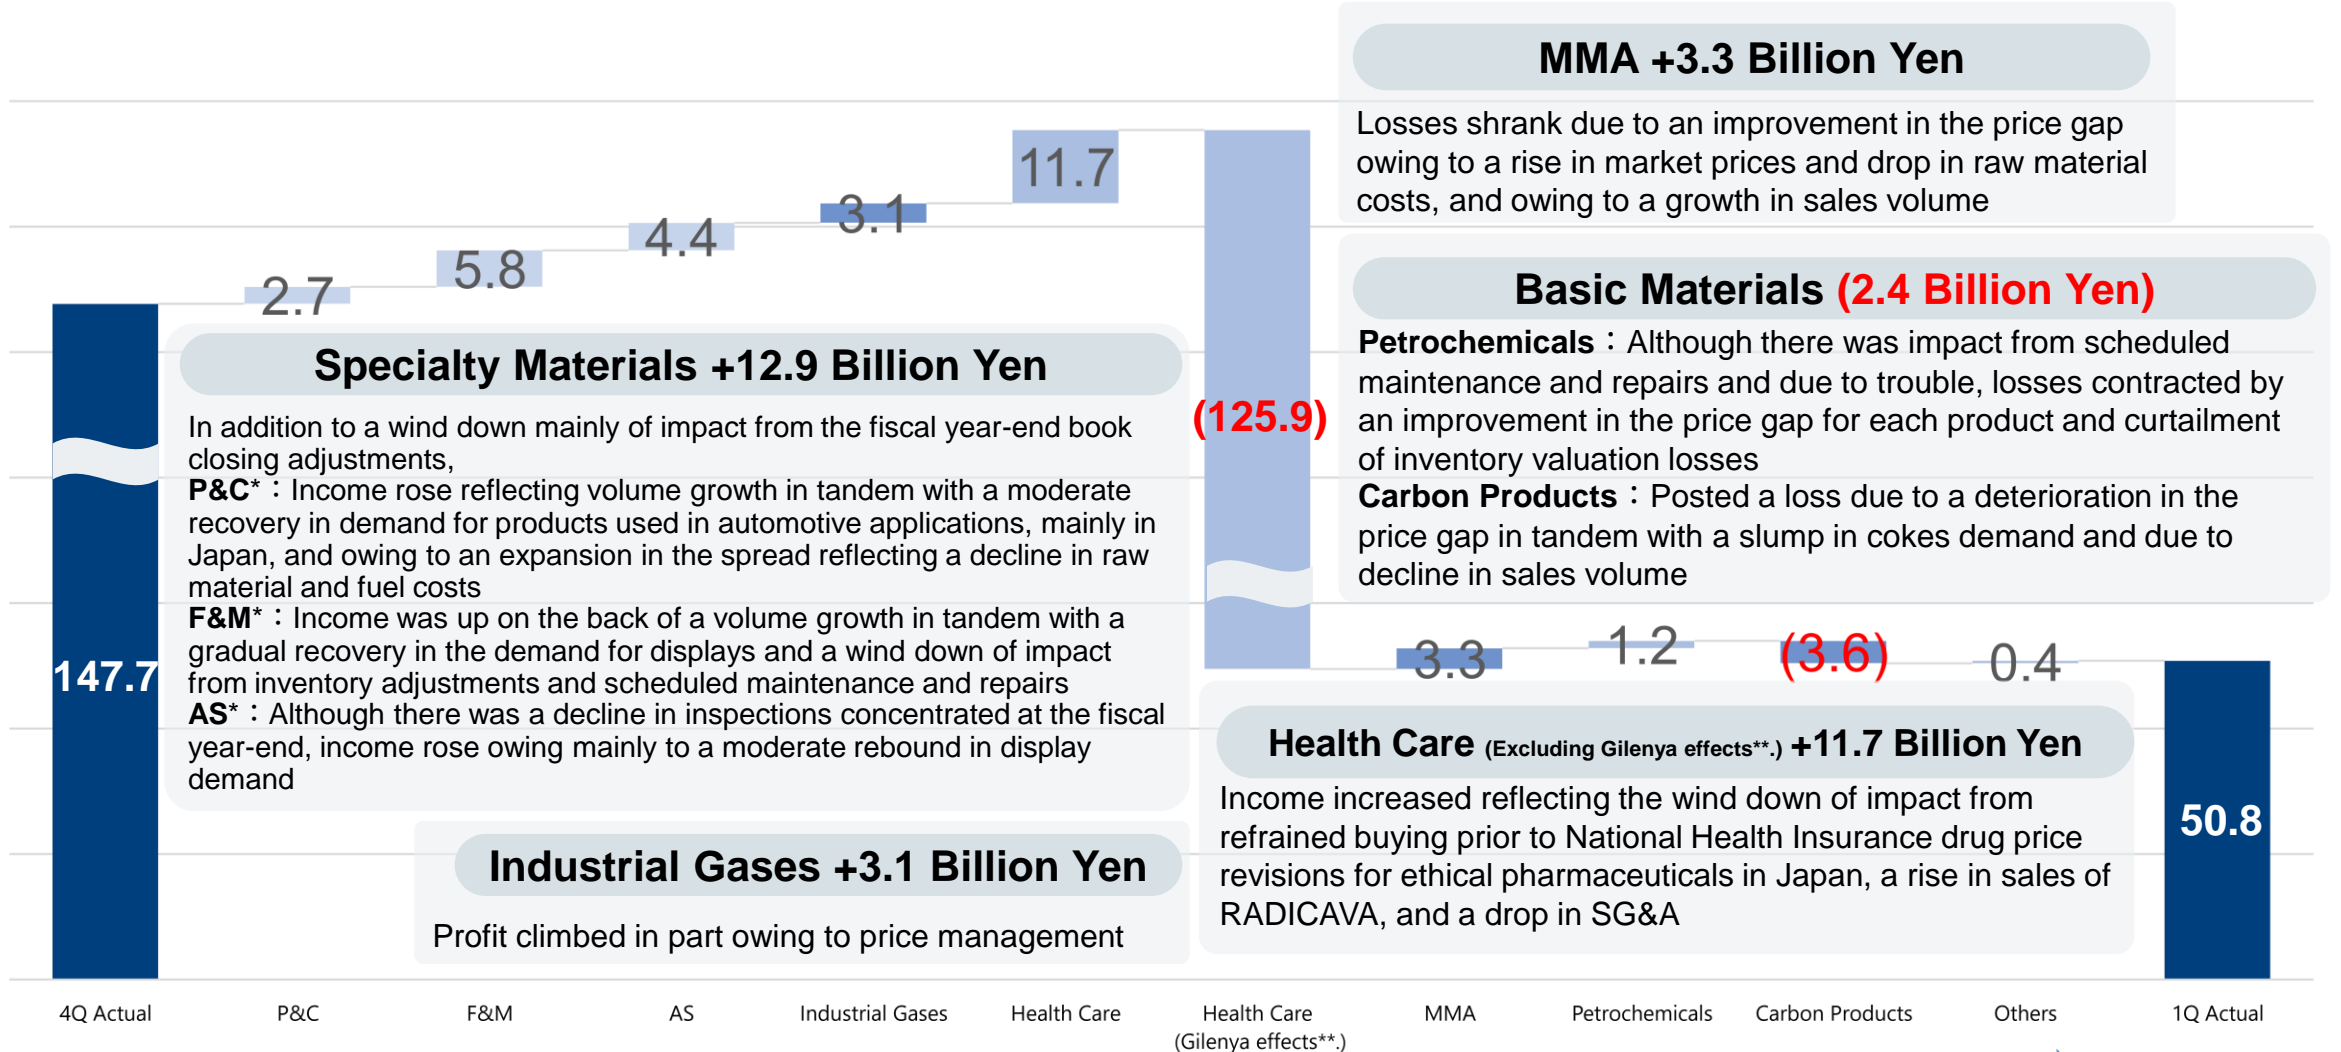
MMA +3.3 Billion Yen

Losses shrank due to an improvement in the price gap owing to a rise in market prices and drop in raw material costs, and owing to a growth in sales volume

11.7

3.1

4.4

5.8

2.7

Basic Materials (2.4 Billion Yen)

Petrochemicals：Although there was impact from scheduled maintenance and repairs and due to trouble, losses contracted by an improvement in the price gap for each product and curtailment of inventory valuation losses

Carbon Products：Posted a loss due to a deterioration in the price gap in tandem with a slump in cokes demand and due to decline in sales volume

Specialty Materials +12.9 Billion Yen

In addition to a wind down mainly of impact from the fiscal year-end book closing adjustments,

P&C*：Income rose reflecting volume growth in tandem with a moderate recovery in demand for products used in automotive applications, mainly in Japan, and owing to an expansion in the spread reflecting a decline in raw material and fuel costs

F&M*：Income was up on the back of a volume growth in tandem with a gradual recovery in the demand for displays and a wind down of impact from inventory adjustments and scheduled maintenance and repairs

AS*：Although there was a decline in inspections concentrated at the fiscal year-end, income rose owing mainly to a moderate rebound in display demand

(125.9)

147.7

3.3

1.2

(3.6)

0.4

Health Care (Excluding Gilenya effects**.) +11.7 Billion Yen

Income increased reflecting the wind down of impact from refrained buying prior to National Health Insurance drug price revisions for ethical pharmaceuticals in Japan, a rise in sales of RADICAVA, and a drop in SG&A

50.8

Industrial Gases +3.1 Billion Yen

Profit climbed in part owing to price management

4Q Actual | P&C | F&M | AS | Industrial Gases | Health Care | Health Care (Gilenya effects**.) | MMA | Petrochemicals | Carbon Products | Others | 1Q Actual